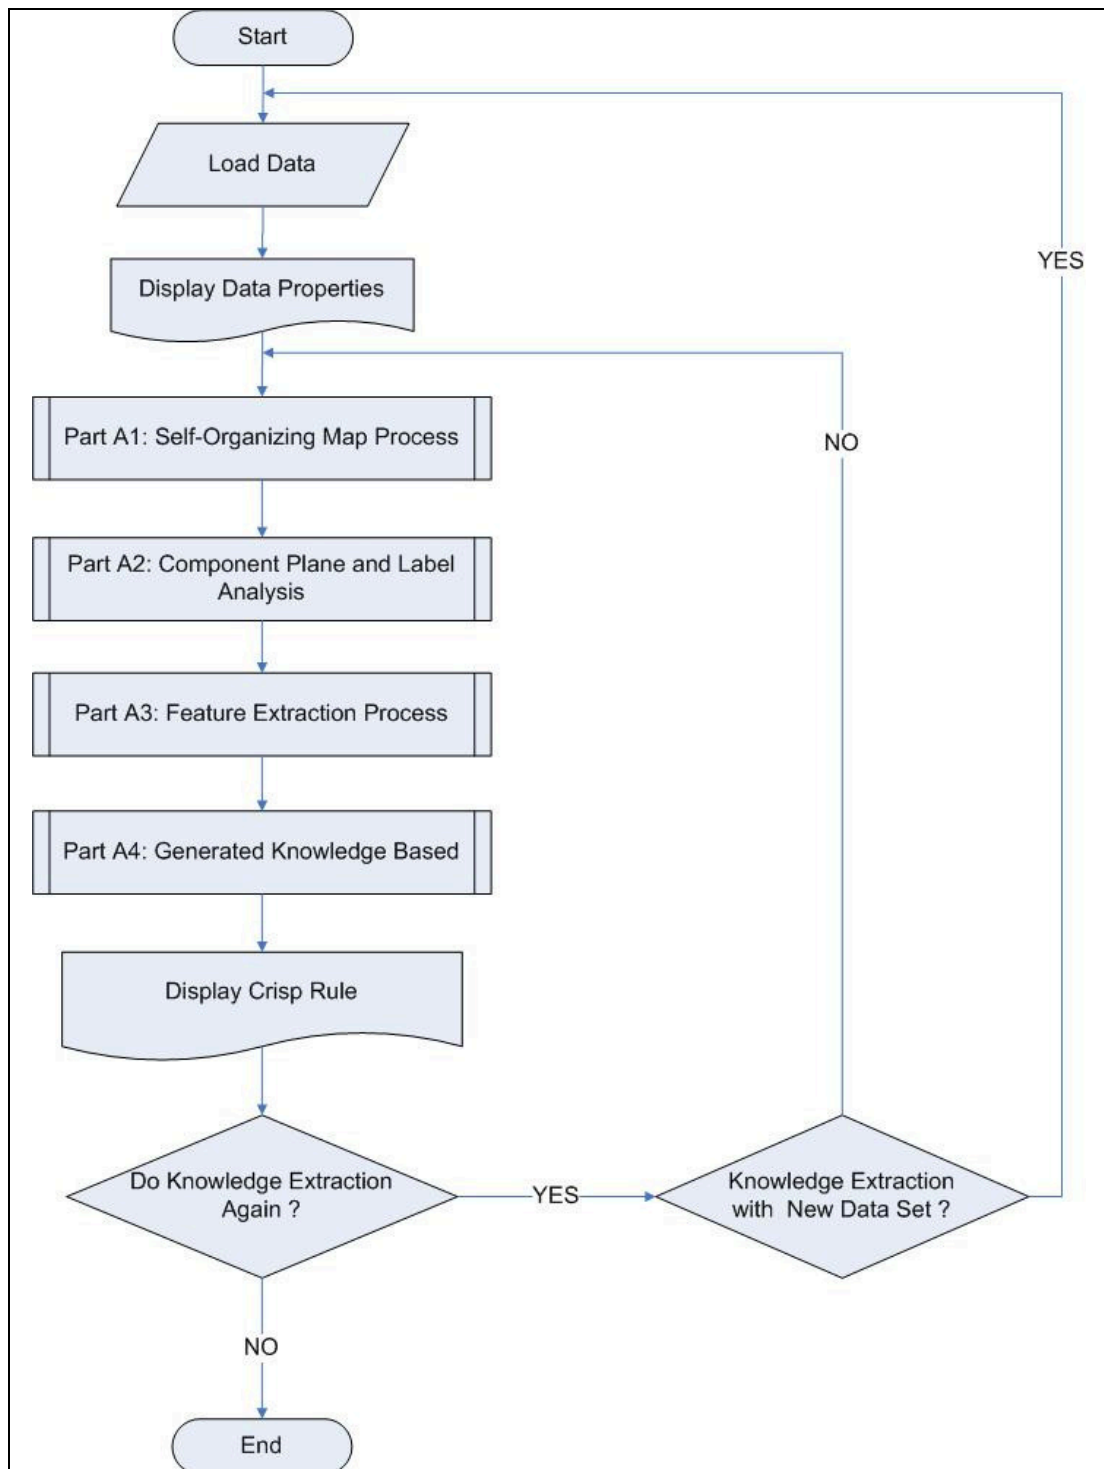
Start

Load Data

Display Data Properties

Part A1: Self-Organizing Map Process

Part A2: Component Plane and Label Analysis

Part A3: Feature Extraction Process

Part A4: Generated Knowledge Based

Display Crisp Rule

Do Knowledge Extraction Again ?

YES

Knowledge Extraction with New Data Set ?

NO

YES

NO

End